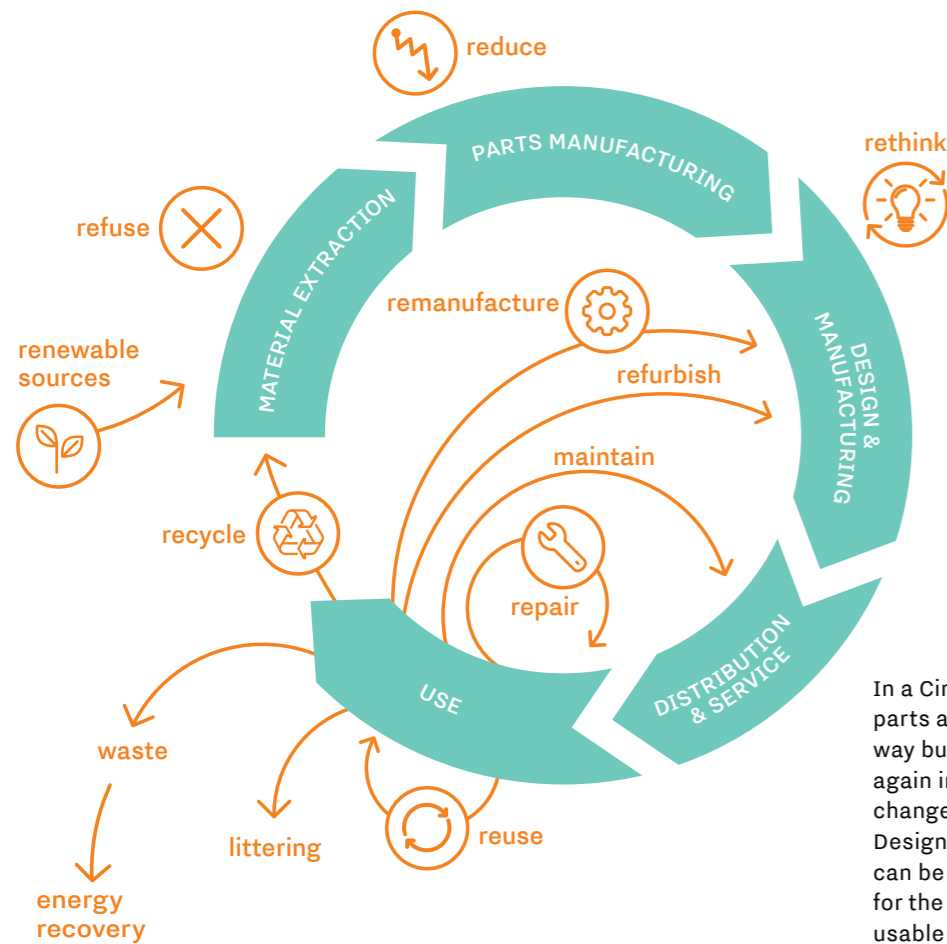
reduce

PARTS MANUFACTURING

rethink

refuse

MATERIAL EXTRACTION

renewable sources

remanufacture

refurbish

DESIGN & MANUFACTURING

maintain

recycle

repair

DISTRIBUTION & SERVICE

USE

waste

energy recovery

littering

reuse

In a Cir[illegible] parts a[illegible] way bu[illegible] again i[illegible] change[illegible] Design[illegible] can be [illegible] for the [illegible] usable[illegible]